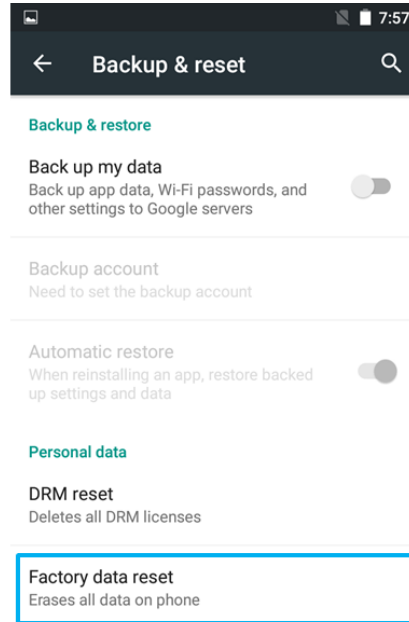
7:57

Backup & reset

Backup & restore

Back up my data
Back up app data, Wi-Fi passwords, and other settings to Google servers

Backup account
Need to set the backup account

Automatic restore
When reinstalling an app, restore backed up settings and data

Personal data

DRM reset
Deletes all DRM licenses

Factory data reset
Erases all data on phone